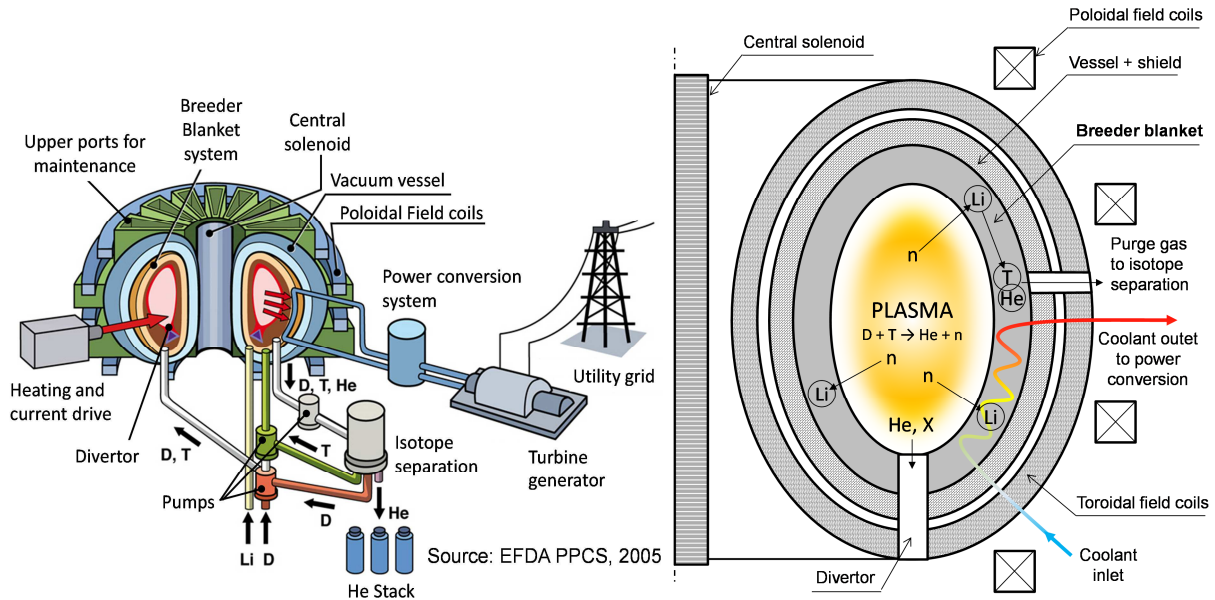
Upper ports for maintenance

Breeder Blanket system

Central solenoid

Vacuum vessel

Poloidal Field coils

Power conversion system

Utility grid

Heating and current drive

Divertor

D, T, He

D, T

T

Isotope separation

Turbine generator

Pumps

D

He

Li D

He Stack

Source: EFDA PPCS, 2005

Central solenoid

Poloidal field coils

Vessel + shield

Breeder blanket

Li

n

T

He

Purge gas to isotope separation

PLASMA

D + T → He + n

Coolant outet to power conversion

n

Li

n

Li

He, X

Toroidal field coils

Divertor

Coolant inlet